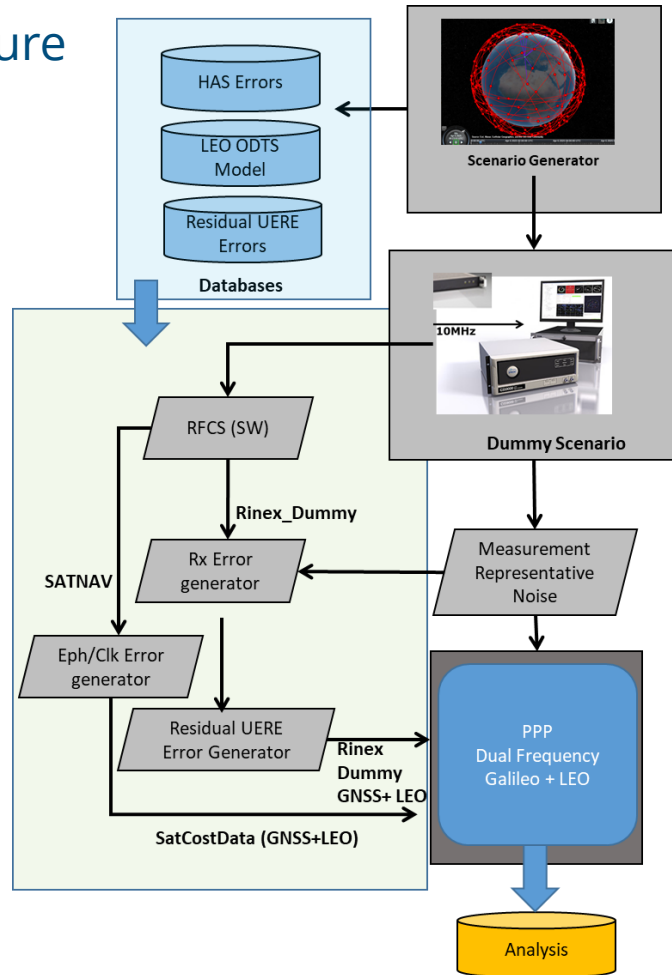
ure

HAS Errors

LEO ODTS Model

Residual UERE Errors

Databases

Scenario Generator

10MHz

Dummy Scenario

RFCS (SW)

Rinex_Dummy

Rx Error generator

SATNAV

Measurement Representative Noise

Eph/Clk Error generator

Residual UERE Error Generator

Rinex Dummy GNSS+ LEO

PPP Dual Frequency Galileo + LEO

SatCostData (GNSS+LEO)

Analysis